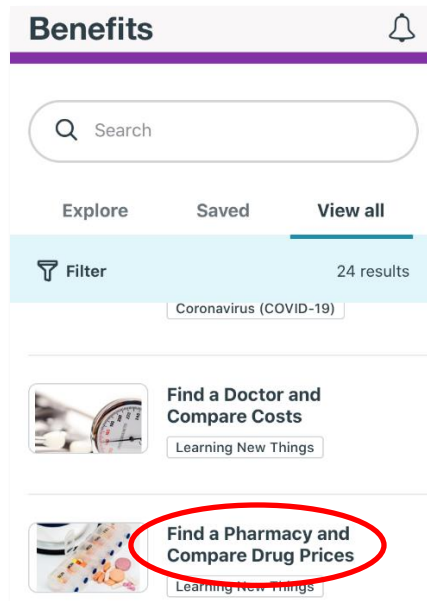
Benefits

Search

Explore

Saved

View all

Filter

24 results

Coronavirus (COVID-19)

Find a Doctor and Compare Costs

Learning New Things

Find a Pharmacy and Compare Drug Prices

Learning New Things